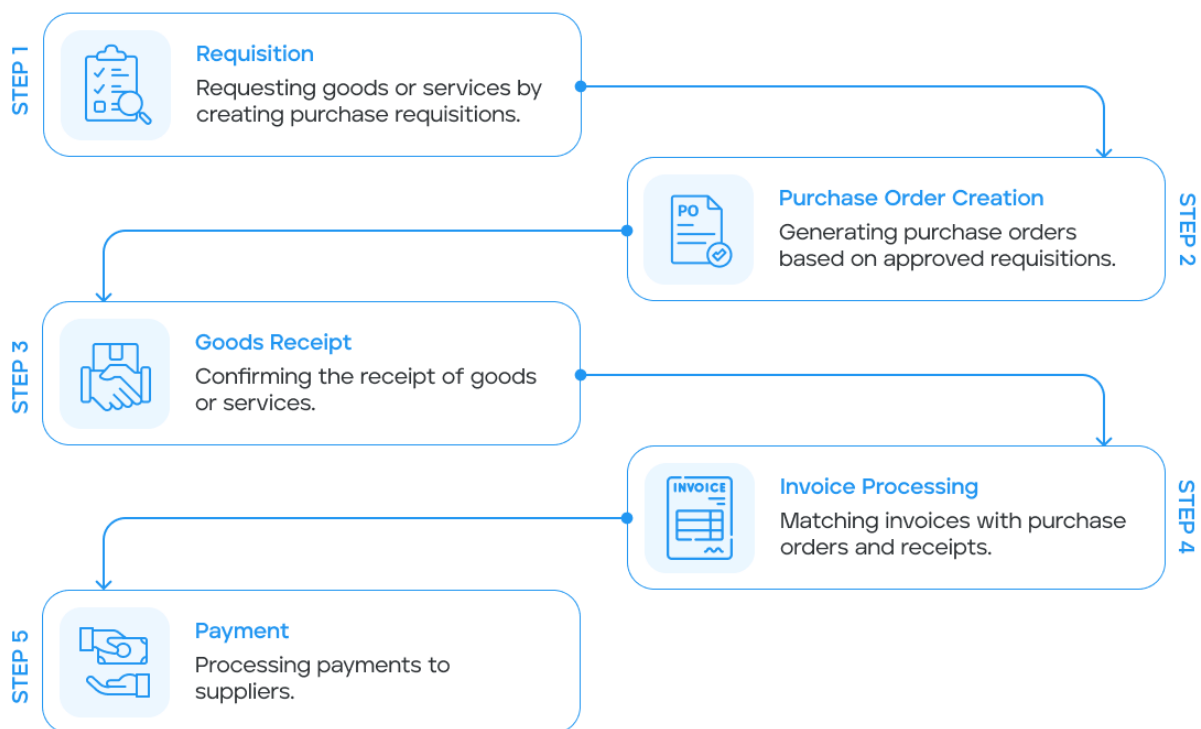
STEP 1
Requisition
Requesting goods or services by creating purchase requisitions.

STEP 2
PO
Purchase Order Creation
Generating purchase orders based on approved requisitions.

STEP 3
Goods Receipt
Confirming the receipt of goods or services.

STEP 4
INVOICE
Invoice Processing
Matching invoices with purchase orders and receipts.

STEP 5
Payment
Processing payments to suppliers.